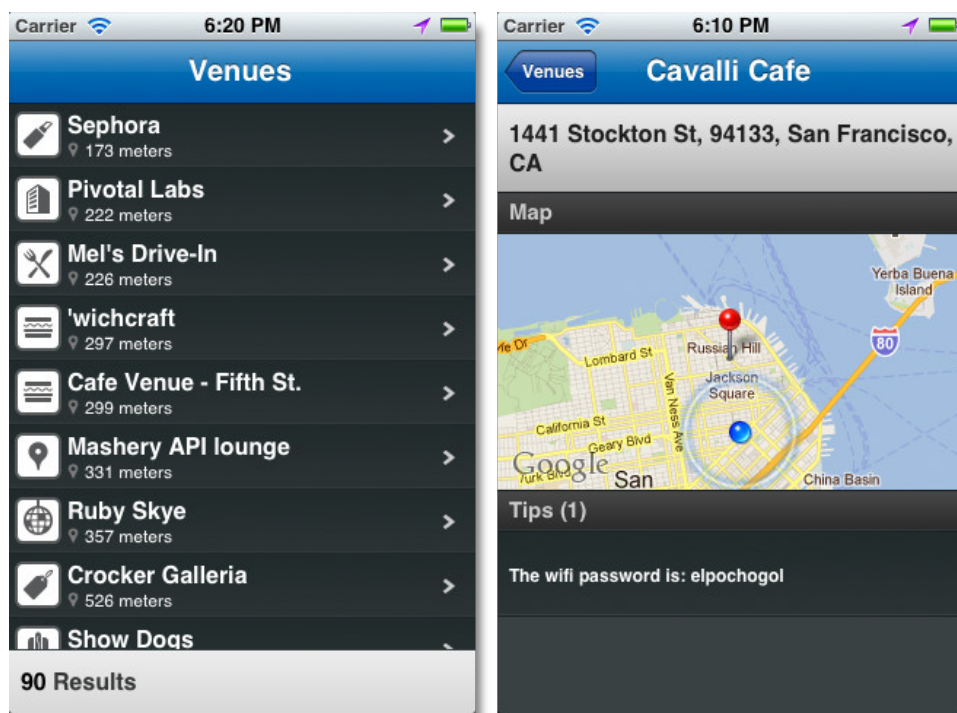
Carrier 6:20 PM

Venues

Sephora
173 meters

Pivotal Labs
222 meters

Mel's Drive-In
226 meters

'wichcraft
297 meters

Cafe Venue - Fifth St.
299 meters

Mashery API lounge
331 meters

Ruby Skye
357 meters

Crocker Galleria
526 meters

Show Dogs

90 Results

Carrier 6:10 PM

Venues

Cavalli Cafe

1441 Stockton St, 94133, San Francisco, CA

Map

Yerba Buena Island
80
Lombard St
Russian Hill
Van Ness Ave
Jackson Square
California St
Geary Blvd
Google
San
China Basin

Tips (1)

The wifi password is: elpochogol